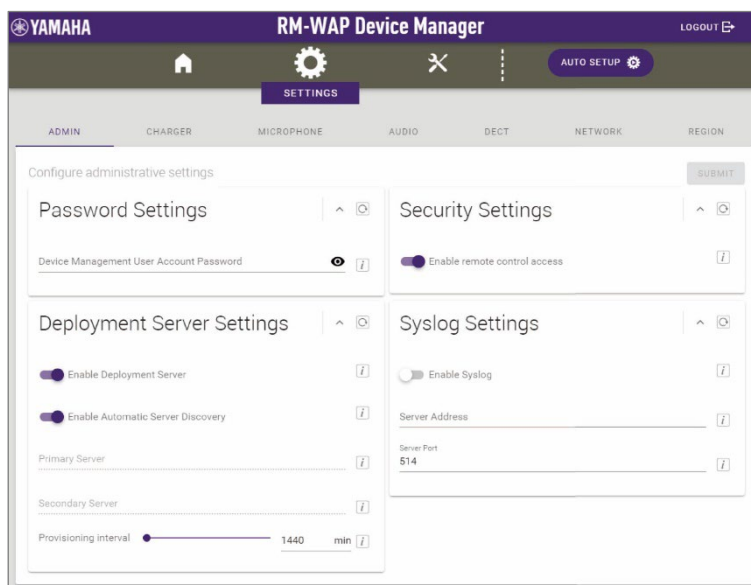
YAMAHA

RM-WAP Device Manager

LOGOUT

AUTO SETUP

SETTINGS

ADMIN CHARGER MICROPHONE AUDIO DECT NETWORK REGION

Configure administrative settings

SUBMIT

Password Settings

Device Management User Account Password

i

Security Settings

Enable remote control access

i

Deployment Server Settings

Enable Deployment Server

i

Enable Automatic Server Discovery

i

Primary Server

i

Secondary Server

i

Provisioning interval 1440 min

i

Syslog Settings

Enable Syslog

i

Server Address

i

Server Port
514

i